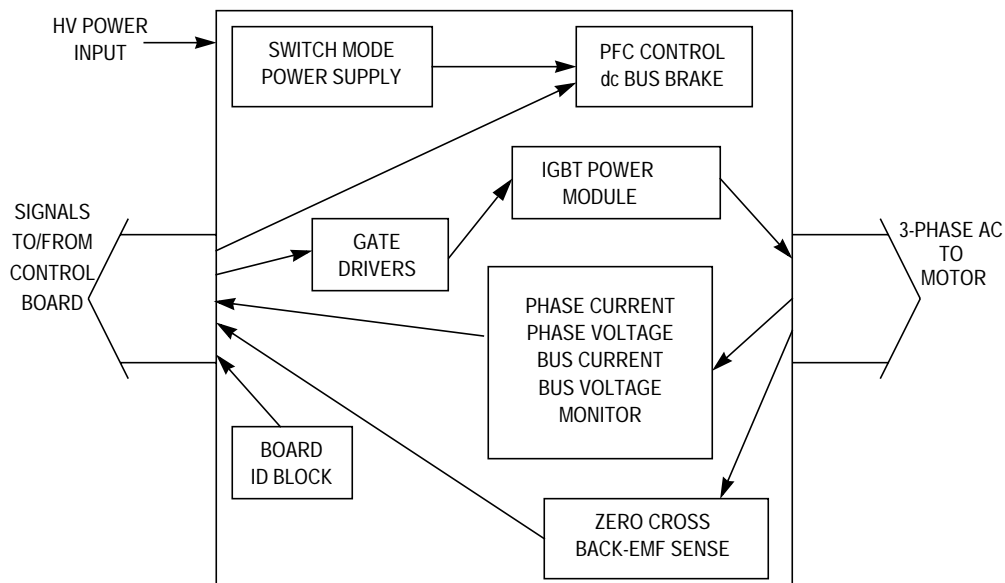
HV POWER INPUT

SWITCH MODE POWER SUPPLY

PFC CONTROL dc BUS BRAKE

IGBT POWER MODULE

SIGNALS TO/FROM CONTROL BOARD

GATE DRIVERS

3-PHASE AC TO MOTOR

PHASE CURRENT PHASE VOLTAGE BUS CURRENT BUS VOLTAGE MONITOR

BOARD ID BLOCK

ZERO CROSS BACK-EMF SENSE